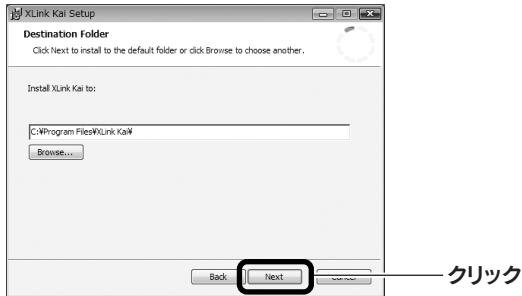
XLink Kai Setup

Destination Folder

Click Next to install to the default folder or click Browse to choose another.

Install XLink Kai to:

C:¥Program Files¥XLink Kai¥

Browse...

Back

Next

Cancel

クリック